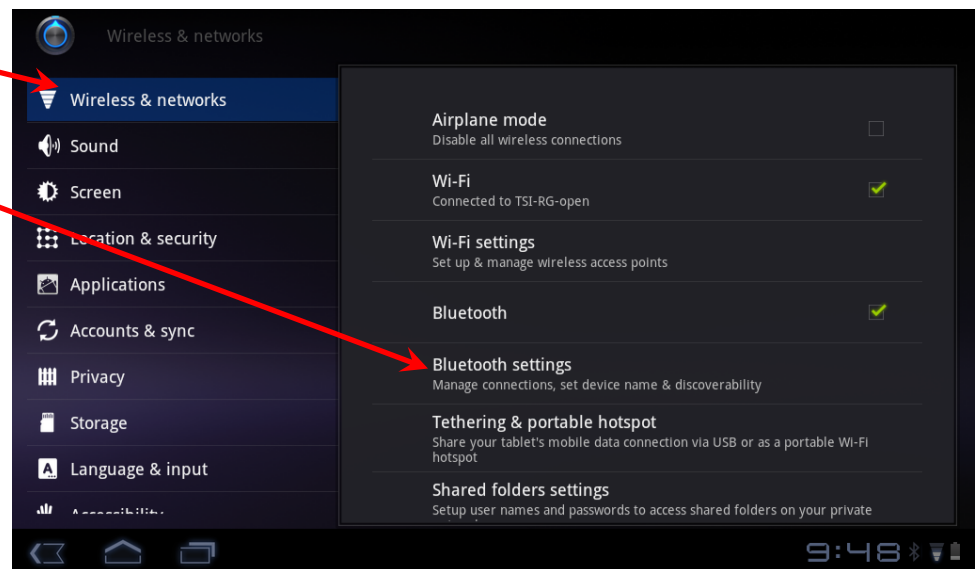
Wireless & networks

Wireless & networks
Sound
Screen
Location & security
Applications
Accounts & sync
Privacy
Storage
Language & input
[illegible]

Airplane mode
Disable all wireless connections

Wi-Fi
Connected to TSI-RG-open

Wi-Fi settings
Set up & manage wireless access points

Bluetooth

Bluetooth settings
Manage connections, set device name & discoverability

Tethering & portable hotspot
Share your tablet's mobile data connection via USB or as a portable Wi-Fi hotspot

Shared folders settings
Setup user names and passwords to access shared folders on your private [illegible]

9:48